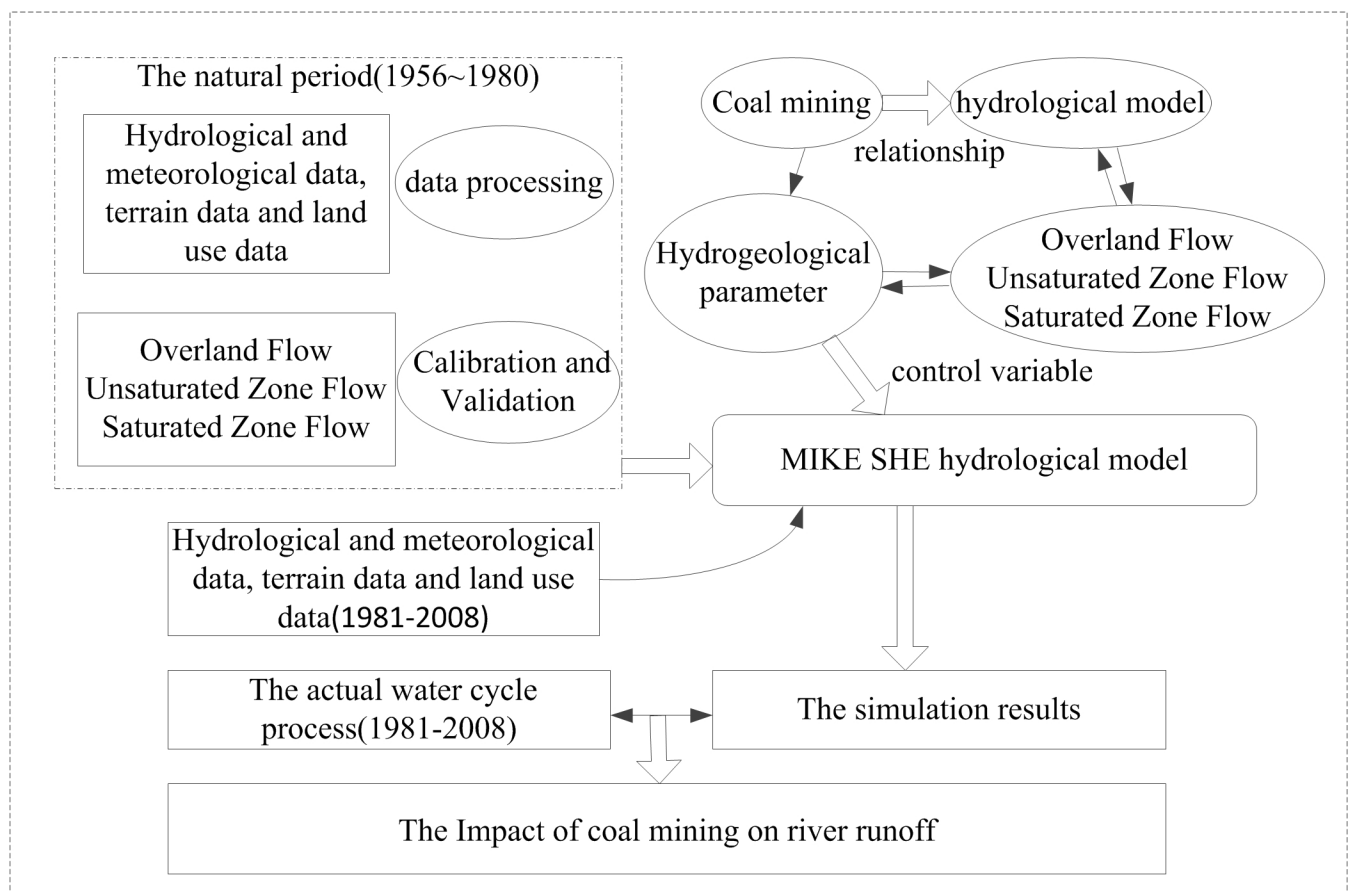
The natural period(1956~1980)

Hydrological and meteorological data, terrain data and land use data

data processing

Overland Flow
Unsaturated Zone Flow
Saturated Zone Flow

Calibration and Validation

Coal mining

hydrological model

relationship

Hydrogeological parameter

Overland Flow
Unsaturated Zone Flow
Saturated Zone Flow

control variable

MIKE SHE hydrological model

Hydrological and meteorological data, terrain data and land use data(1981-2008)

The actual water cycle process(1981-2008)

The simulation results

The Impact of coal mining on river runoff